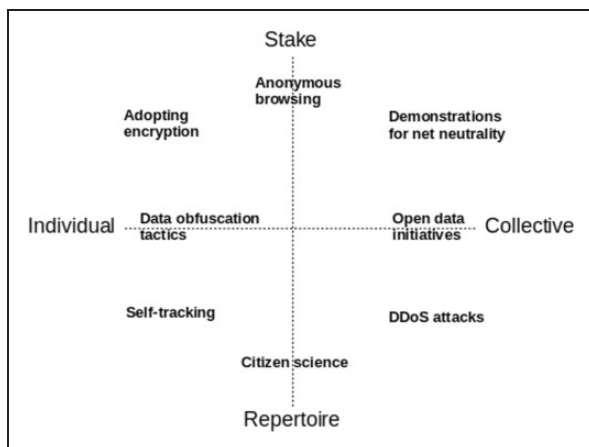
Stake

Anonymous browsing

Adopting encryption

Demonstrations for net neutrality

Individual

Data obfuscation tactics

Open data initiatives

Collective

Self-tracking

DDoS attacks

Citizen science

Repertoire